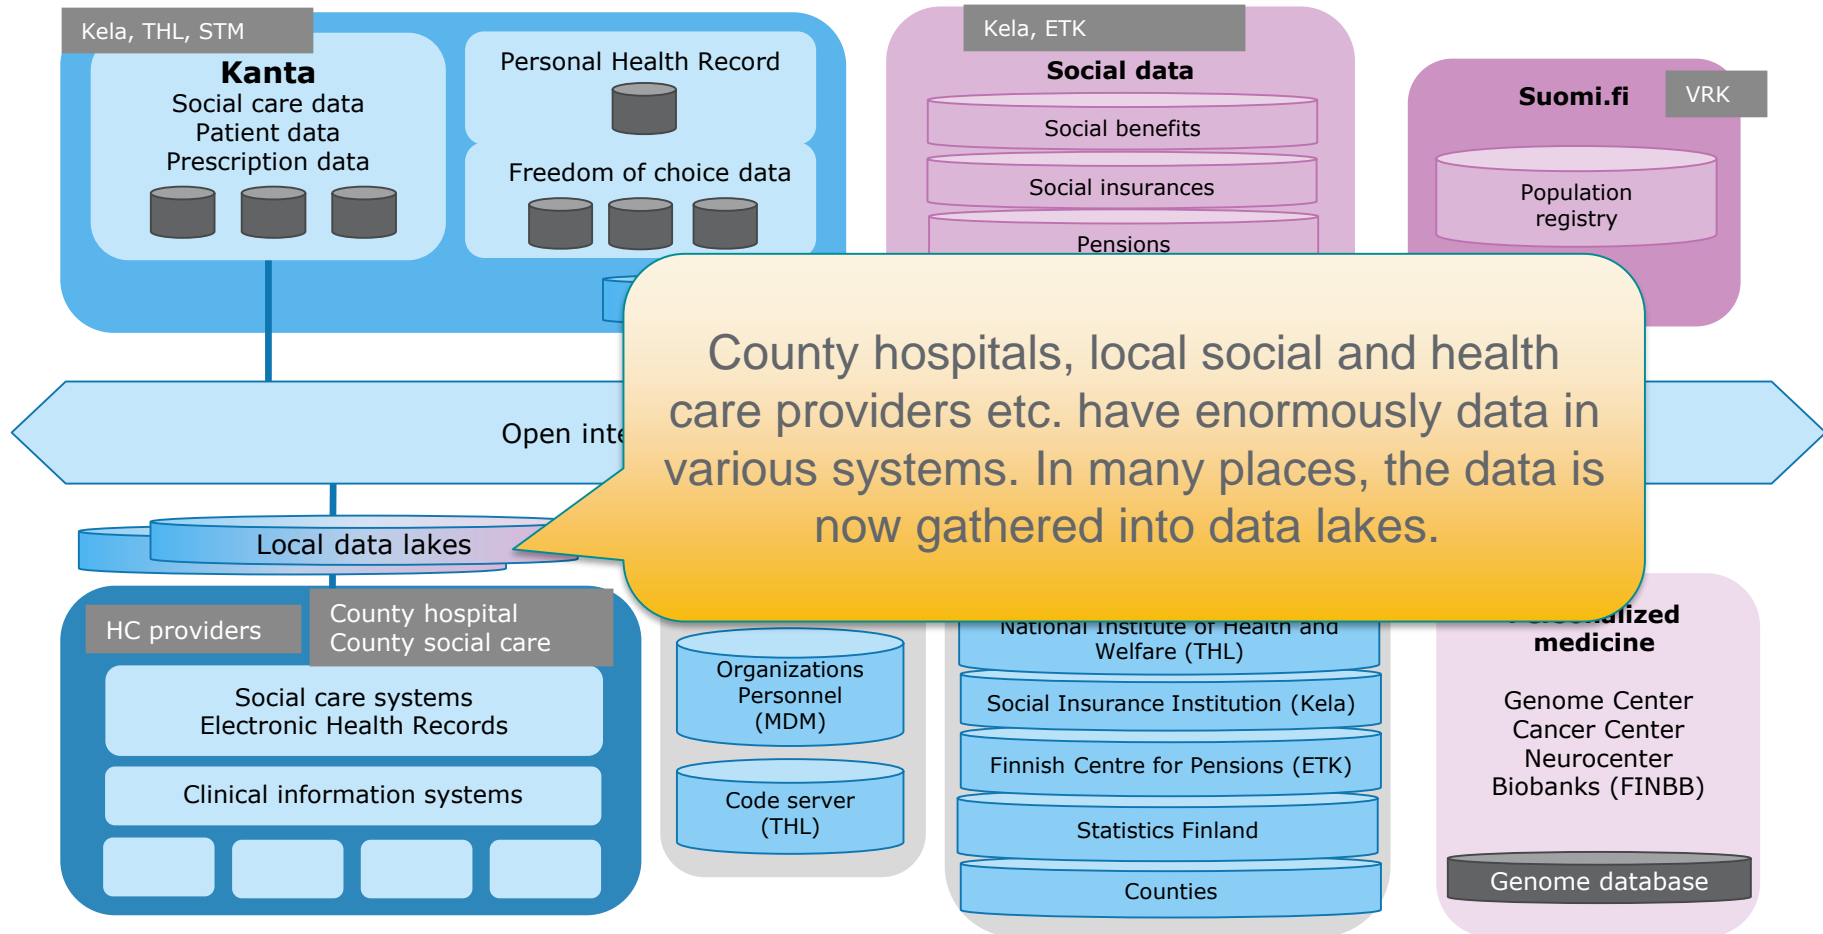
Kela, THL, STM

Kanta
Social care data
Patient data
Prescription data

Personal Health Record

Freedom of choice data

Kela, ETK

Social data

Social benefits

Social insurances

Pensions

Suomi.fi

VRK

Population registry

County hospitals, local social and health care providers etc. have enormously data in various systems. In many places, the data is now gathered into data lakes.

Open inte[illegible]

Local data lakes

HC providers

County hospital
County social care

Social care systems
Electronic Health Records

Clinical information systems

Organizations
Personnel
(MDM)

Code server
(THL)

National Institute of Health and Welfare (THL)

Social Insurance Institution (Kela)

Finnish Centre for Pensions (ETK)

Statistics Finland

Counties

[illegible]lized medicine

Genome Center
Cancer Center
Neurocenter
Biobanks (FINBB)

Genome database